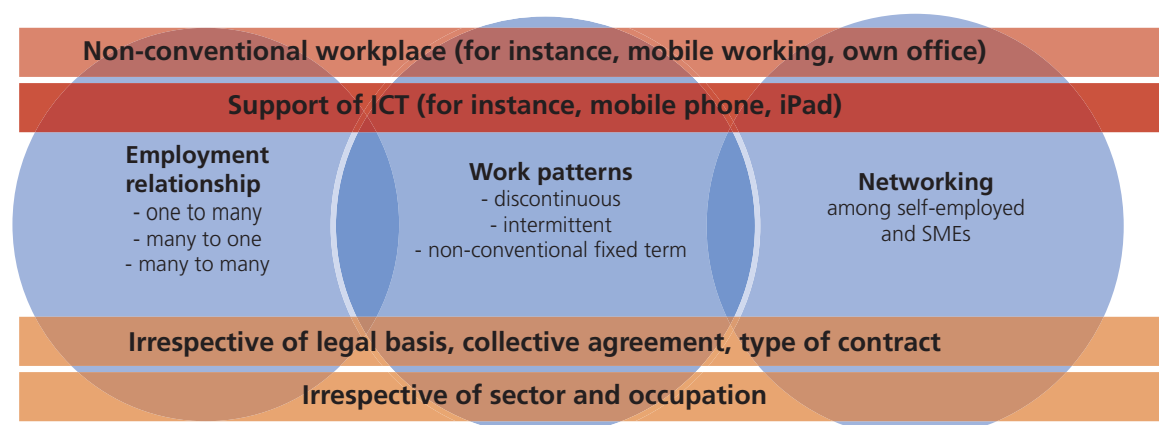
Non-conventional workplace (for instance, mobile working, own office)

Support of ICT (for instance, mobile phone, iPad)

Employment relationship
- one to many
- many to one
- many to many

Work patterns
- discontinuous
- intermittent
- non-conventional fixed term

Networking
among self-employed and SMEs

Irrespective of legal basis, collective agreement, type of contract

Irrespective of sector and occupation